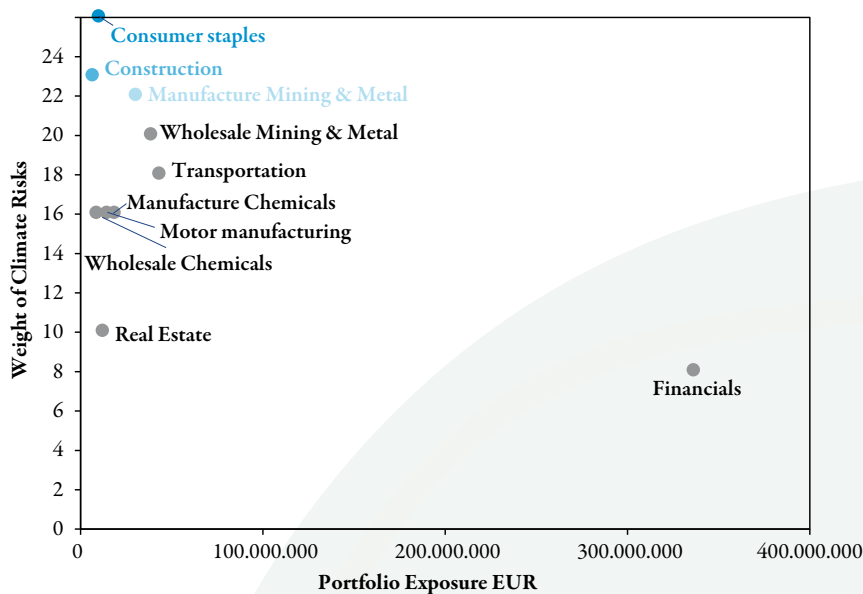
Consumer staples
Construction
Manufacture Mining & Metal
Wholesale Mining & Metal
Transportation
Manufacture Chemicals
Motor manufacturing
Wholesale Chemicals
Real Estate
Financials

Weight of Climate Risks
24
22
20
18
16
14
12
10
8
6
4
2
0

0
100.000.000
200.000.000
300.000.000
400.000.000
Portfolio Exposure EUR